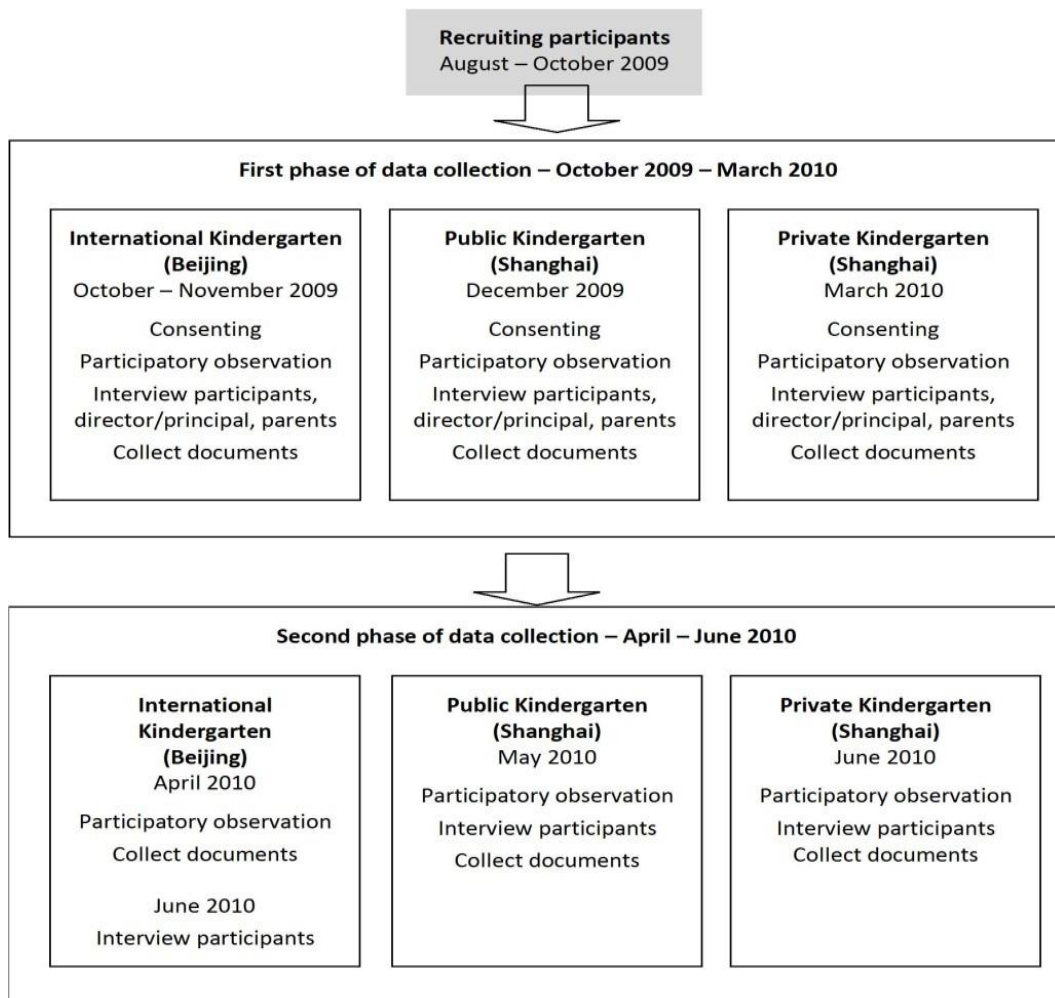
**Recruiting participants**
August – October 2009

**First phase of data collection – October 2009 – March 2010**

**International Kindergarten (Beijing)**
October – November 2009
Consenting
Participatory observation
Interview participants, director/principal, parents
Collect documents

**Public Kindergarten (Shanghai)**
December 2009
Consenting
Participatory observation
Interview participants, director/principal, parents
Collect documents

**Private Kindergarten (Shanghai)**
March 2010
Consenting
Participatory observation
Interview participants, director/principal, parents
Collect documents

**Second phase of data collection – April – June 2010**

**International Kindergarten (Beijing)**
April 2010
Participatory observation
Collect documents

June 2010
Interview participants

**Public Kindergarten (Shanghai)**
May 2010
Participatory observation
Interview participants
Collect documents

**Private Kindergarten (Shanghai)**
June 2010
Participatory observation
Interview participants
Collect documents